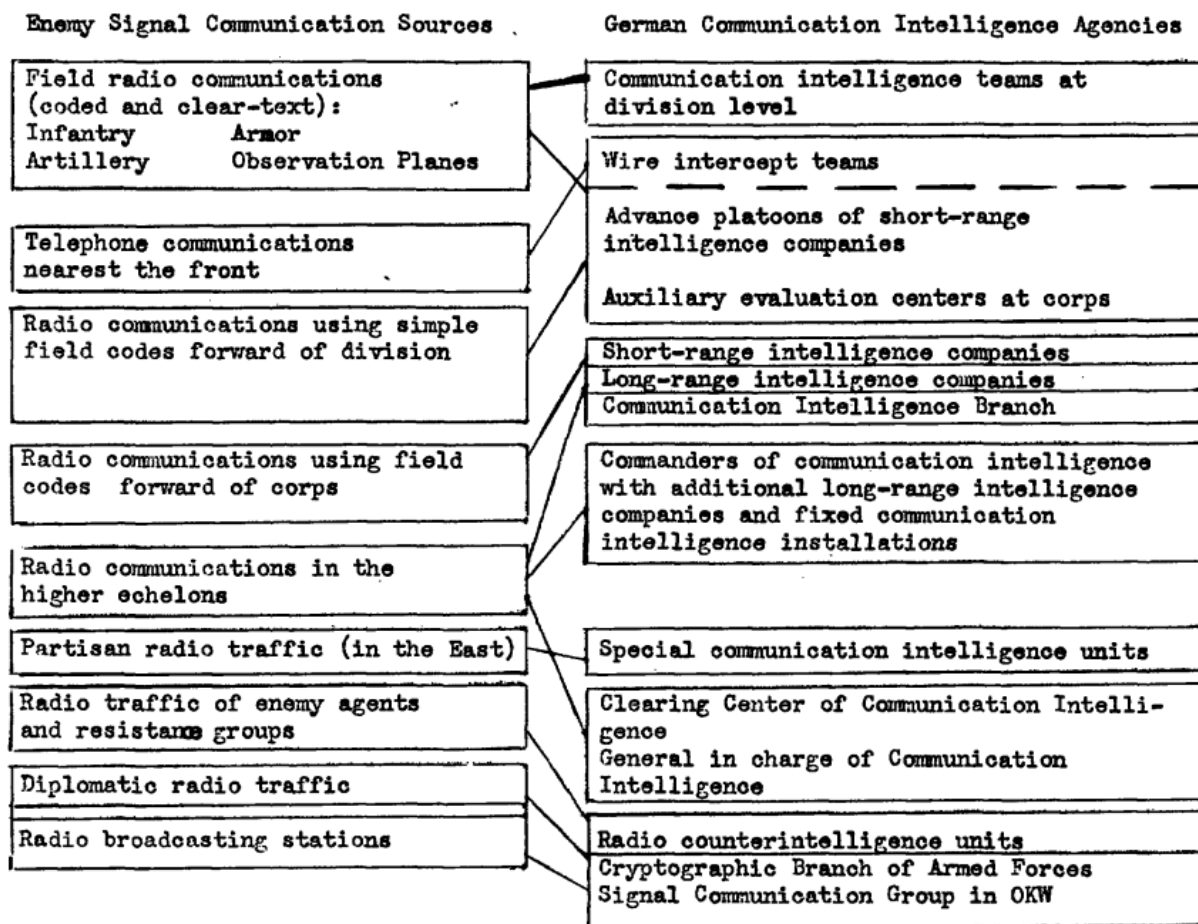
Enemy Signal Communication Sources

Field radio communications (coded and clear-text):
Infantry Armor
Artillery Observation Planes

Telephone communications nearest the front

Radio communications using simple field codes forward of division

Radio communications using field codes forward of corps

Radio communications in the higher echelons

Partisan radio traffic (in the East)

Radio traffic of enemy agents and resistance groups

Diplomatic radio traffic

Radio broadcasting stations

German Communication Intelligence Agencies

Communication intelligence teams at division level

Wire intercept teams

Advance platoons of short-range intelligence companies

Auxiliary evaluation centers at corps

Short-range intelligence companies
Long-range intelligence companies
Communication Intelligence Branch

Commanders of communication intelligence with additional long-range intelligence companies and fixed communication intelligence installations

Special communication intelligence units

Clearing Center of Communication Intelligence
General in charge of Communication Intelligence

Radio counterintelligence units
Cryptographic Branch of Armed Forces Signal Communication Group in OKW